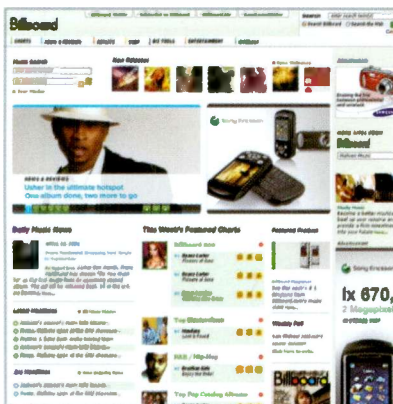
Billboard

Search

CHARTS

NEWS & REVIEWS

Usher in the ultimate hotspot

One album done, two more to go

Sony Ericsson

Daily Music News

This Week's Featured Charts

Billboard 200

Latest Headlines

Top Headlines

Weekly Poll

Billboard

lx 670,

Sony Ericsson

SAMSUNG

Billboard